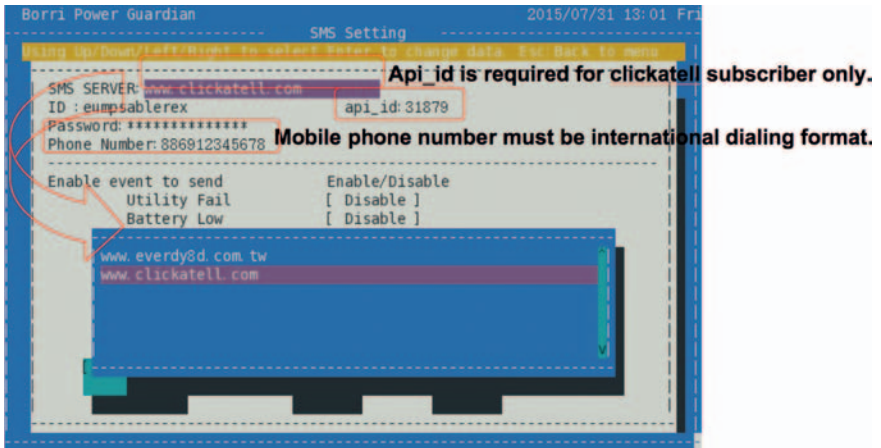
Borri Power Guardian 2015/07/31 13:01 Fri

SMS Setting

Using Up/Down/Left/Right to select Enter to change data. Esc Back to menu

SMS SERVER: www.clickatell.com
ID : eumpsablerex api_id: 31879
Password: **************
Phone Number: 886912345678

Api_id is required for clickatell subscriber only.

Mobile phone number must be international dialing format.

Enable event to send Enable/Disable
Utility Fail [ Disable ]
Battery Low [ Disable ]

www.everdy8d.com.tw
www.clickatell.com